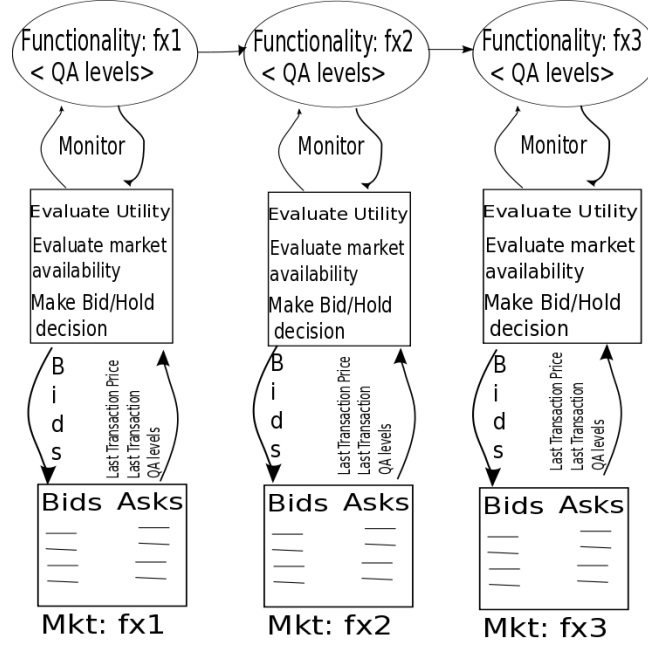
Functionality: fx1
< QA levels>

Functionality: fx2
< QA levels>

Functionality: fx3
< QA levels>

Monitor

Monitor

Monitor

Evaluate Utility
Evaluate market availability
Make Bid/Hold decision

Evaluate Utility
Evaluate market availability
Make Bid/Hold decision

Evaluate Utility
Evaluate market availability
Make Bid/Hold decision

Bids

Last Transaction Price
Last Transaction
QA levels

Bids

Last Transaction Price
Last Transaction
QA levels

Bids

Last Transaction Price
Last Transaction
QA levels

| Bids | Asks |
|---|---|

Mkt: fx1

| Bids | Asks |
|---|---|

Mkt: fx2

| Bids | Asks |
|---|---|

Mkt: fx3